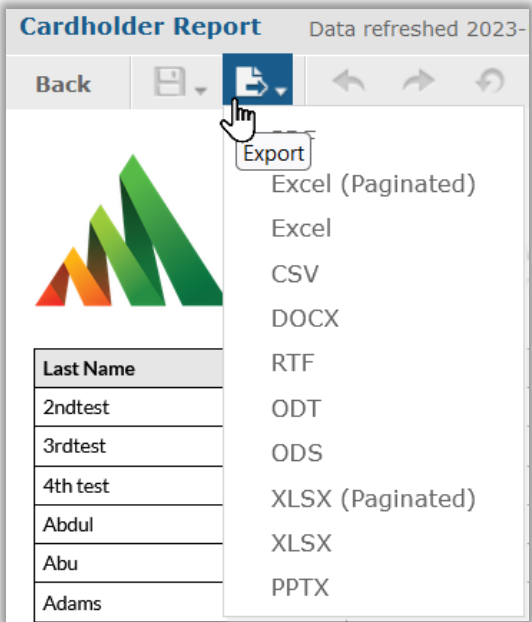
Cardholder Report Data refreshed 2023-

Back

Export

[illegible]

Excel (Paginated)

Excel

CSV

DOCX

RTF

ODT

ODS

XLSX (Paginated)

XLSX

PPTX

| Last Name |
|---|
| 2ndtest |
| 3rdtest |
| 4th test |
| Abdul |
| Abu |
| Adams |